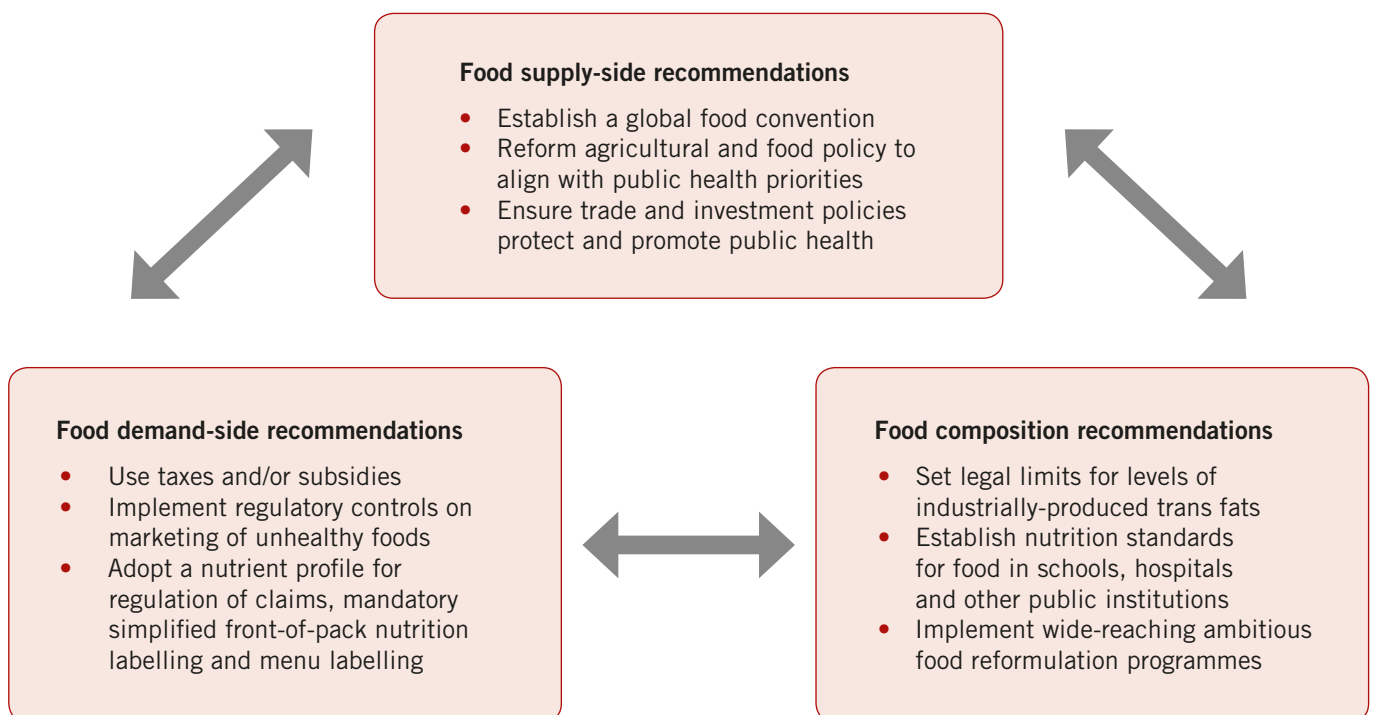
**Food supply-side recommendations**

- Establish a global food convention
- Reform agricultural and food policy to align with public health priorities
- Ensure trade and investment policies protect and promote public health

**Food demand-side recommendations**

- Use taxes and/or subsidies
- Implement regulatory controls on marketing of unhealthy foods
- Adopt a nutrient profile for regulation of claims, mandatory simplified front-of-pack nutrition labelling and menu labelling

**Food composition recommendations**

- Set legal limits for levels of industrially-produced trans fats
- Establish nutrition standards for food in schools, hospitals and other public institutions
- Implement wide-reaching ambitious food reformulation programmes